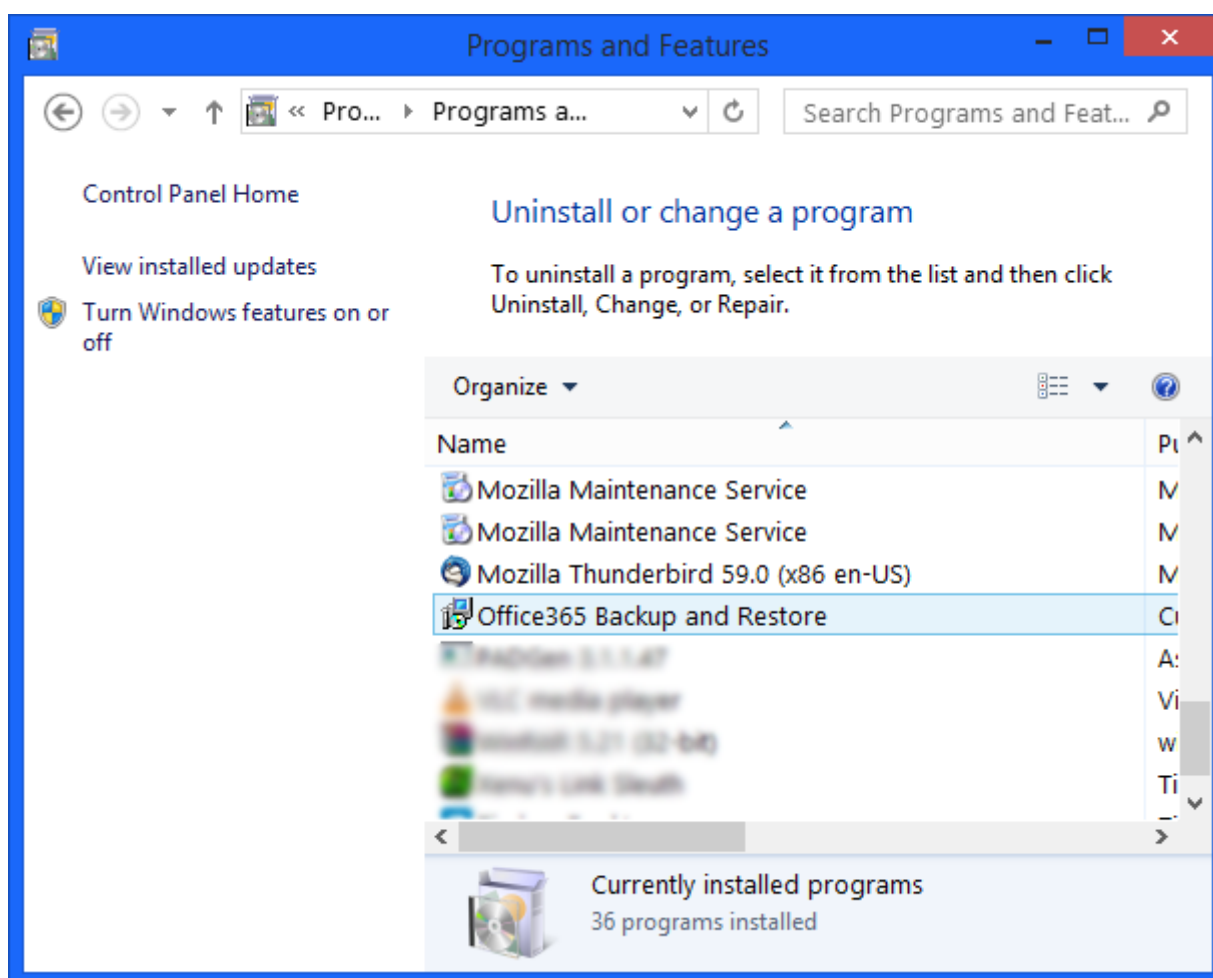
Programs and Features

« Pro... ▸ Programs a...

Search Programs and Feat...

Control Panel Home

View installed updates

Turn Windows features on or off

Uninstall or change a program

To uninstall a program, select it from the list and then click Uninstall, Change, or Repair.

Organize ▾

| Name | Pu |
|---|---|
| Mozilla Maintenance Service | M |
| Mozilla Maintenance Service | M |
| Mozilla Thunderbird 59.0 (x86 en-US) | M |
| Office365 Backup and Restore | C |
| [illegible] | A |
| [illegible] | Vi |
| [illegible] | w |
| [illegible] | Ti |

Currently installed programs
36 programs installed